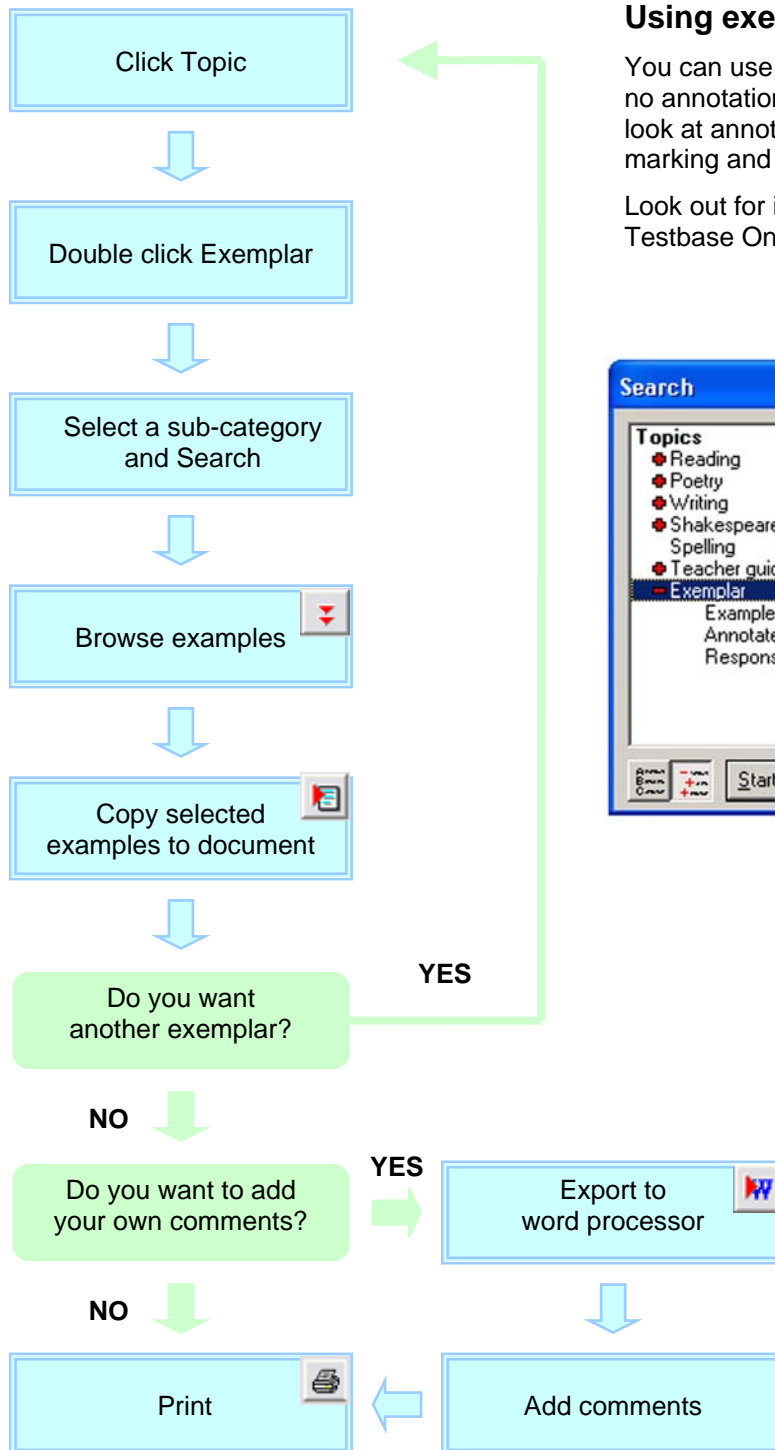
Click Topic

Double click Exemplar

Select a sub-category and Search

Browse examples

Copy selected examples to document

Do you want another exemplar?

YES

NO

Do you want to add your own comments?

YES

Export to word processor

NO

Print

Add comments

Using exe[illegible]

You can use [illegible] no annotatio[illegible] look at annot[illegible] marking and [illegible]

Look out for i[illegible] Testbase On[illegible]

Search

Topics
Reading
Poetry
Writing
Shakespeare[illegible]
Spelling
Teacher guid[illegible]
Exemplar
Example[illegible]
Annotate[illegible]
Respons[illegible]

Start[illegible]